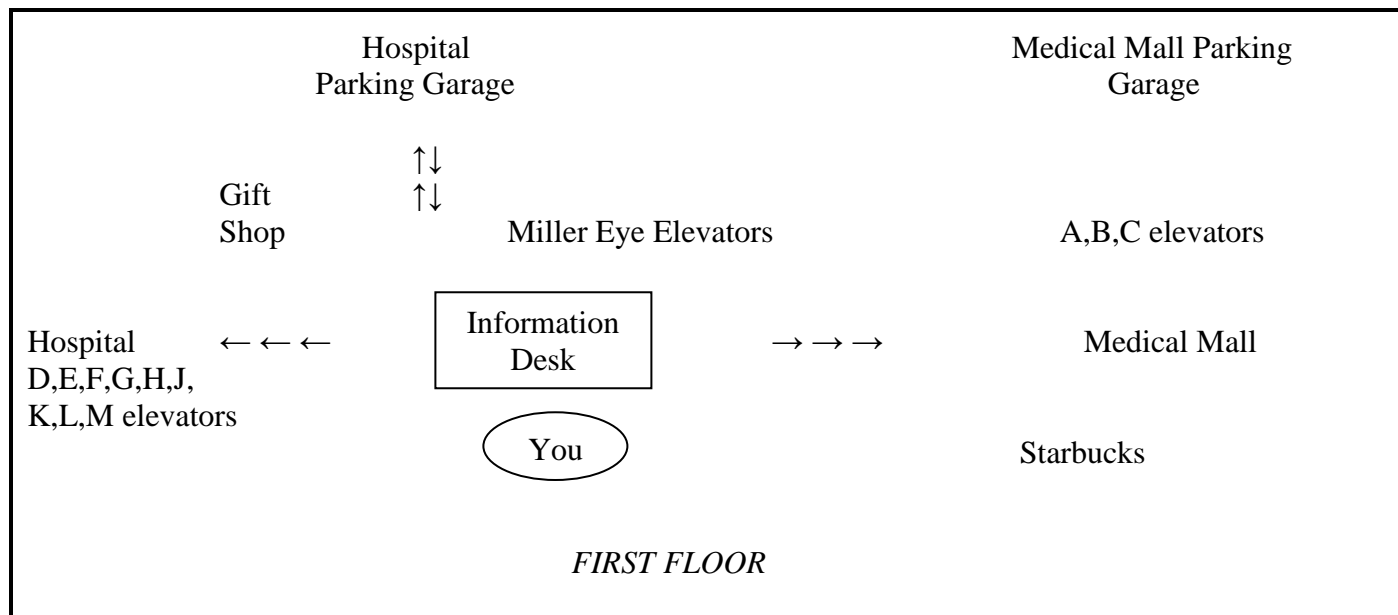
Hospital
Parking Garage

Medical Mall Parking
Garage

↑↓
↑↓

Gift
Shop

Miller Eye Elevators

A,B,C elevators

Hospital
D,E,F,G,H,J,
K,L,M elevators

← ← ←

Information
Desk

→ → →

Medical Mall

You

Starbucks

*FIRST FLOOR*